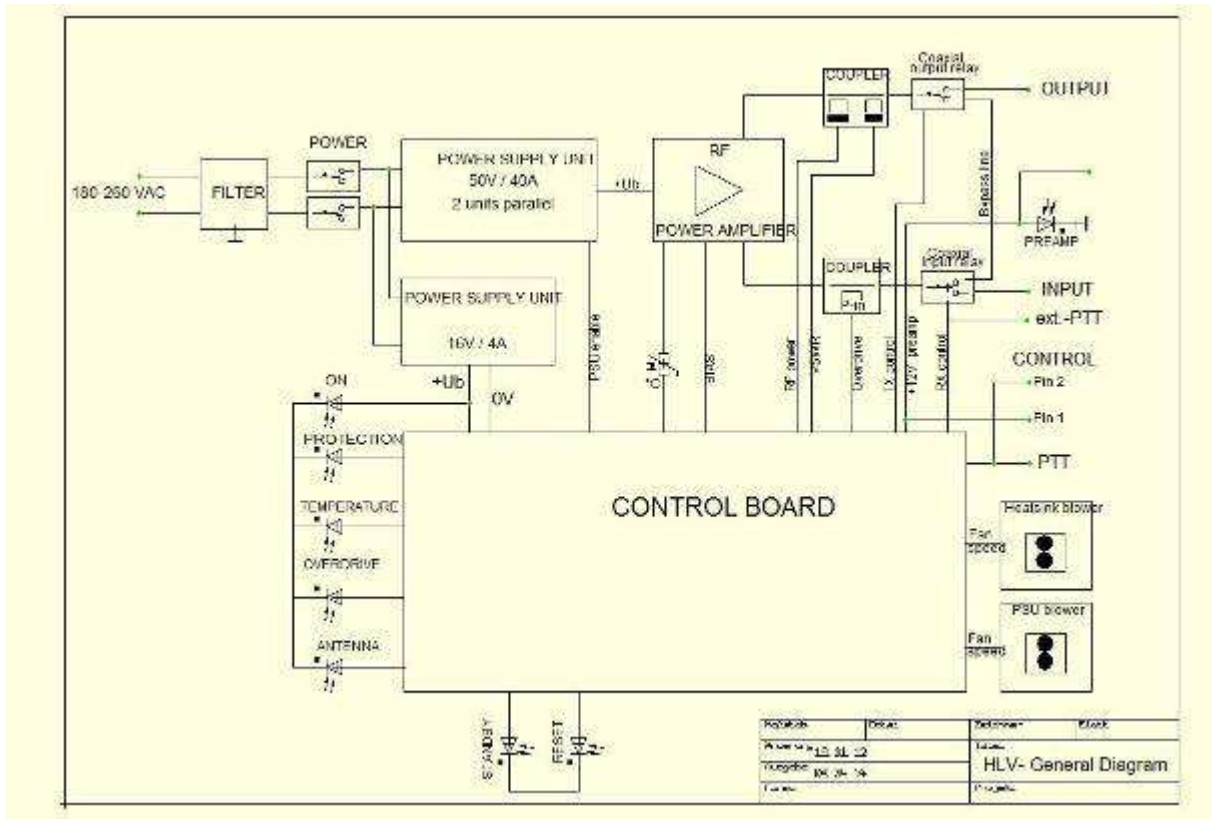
180-260 VAC

FILTER

POWER

POWER SUPPLY UNIT
50V / 40A
2 units parallel

+Ub

RF

POWER AMPLIFIER

COUPLER

Coaxial output relay

OUTPUT

Bypass line

PREAMP

COUPLER

P-in

Coaxial input relay

INPUT

ext.-PTT

POWER SUPPLY UNIT
16V / 4A

PSU enable

Bias

RF power

Overdrive

TX control

+12V preamp

RX control

CONTROL

Pin 2

Pin 1

PTT

+Ub

0V

ON

PROTECTION

TEMPERATURE

OVERDRIVE

ANTENNA

CONTROL BOARD

Heatsink blower

Fan speed

PSU blower

Fan speed

STANDBY

RESET

| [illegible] | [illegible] | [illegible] | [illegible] |
|---|---|---|---|
| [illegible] 13. 01. 12 | | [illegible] | |
| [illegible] 06. 04. 14 | | HLV- General Diagram | |
| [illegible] | | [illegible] | |